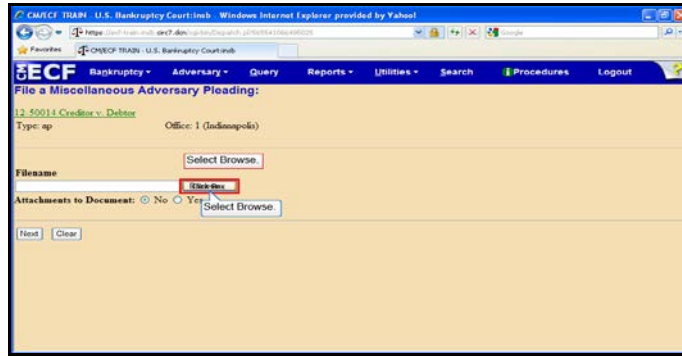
CM/ECF TRAIN U.S. Bankruptcy Court:insb - Windows Internet Explorer provided by Yahoo!

https://ecf-train.insb.circ7.dcn/cgi-bin/Dispatch.pl?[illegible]

Google

Favorites

CM/ECF TRAIN - U.S. Bankruptcy Court:insb

ECF Bankruptcy Adversary Query Reports Utilities Search Procedures Logout

File a Miscellaneous Adversary Pleading:

12-50014 Creditor v. Debtor
Type: ap Office: 1 (Indianapolis)

Select Browse.

Filename

Browse...

Attachments to Document: No Yes

Select Browse.

Next Clear